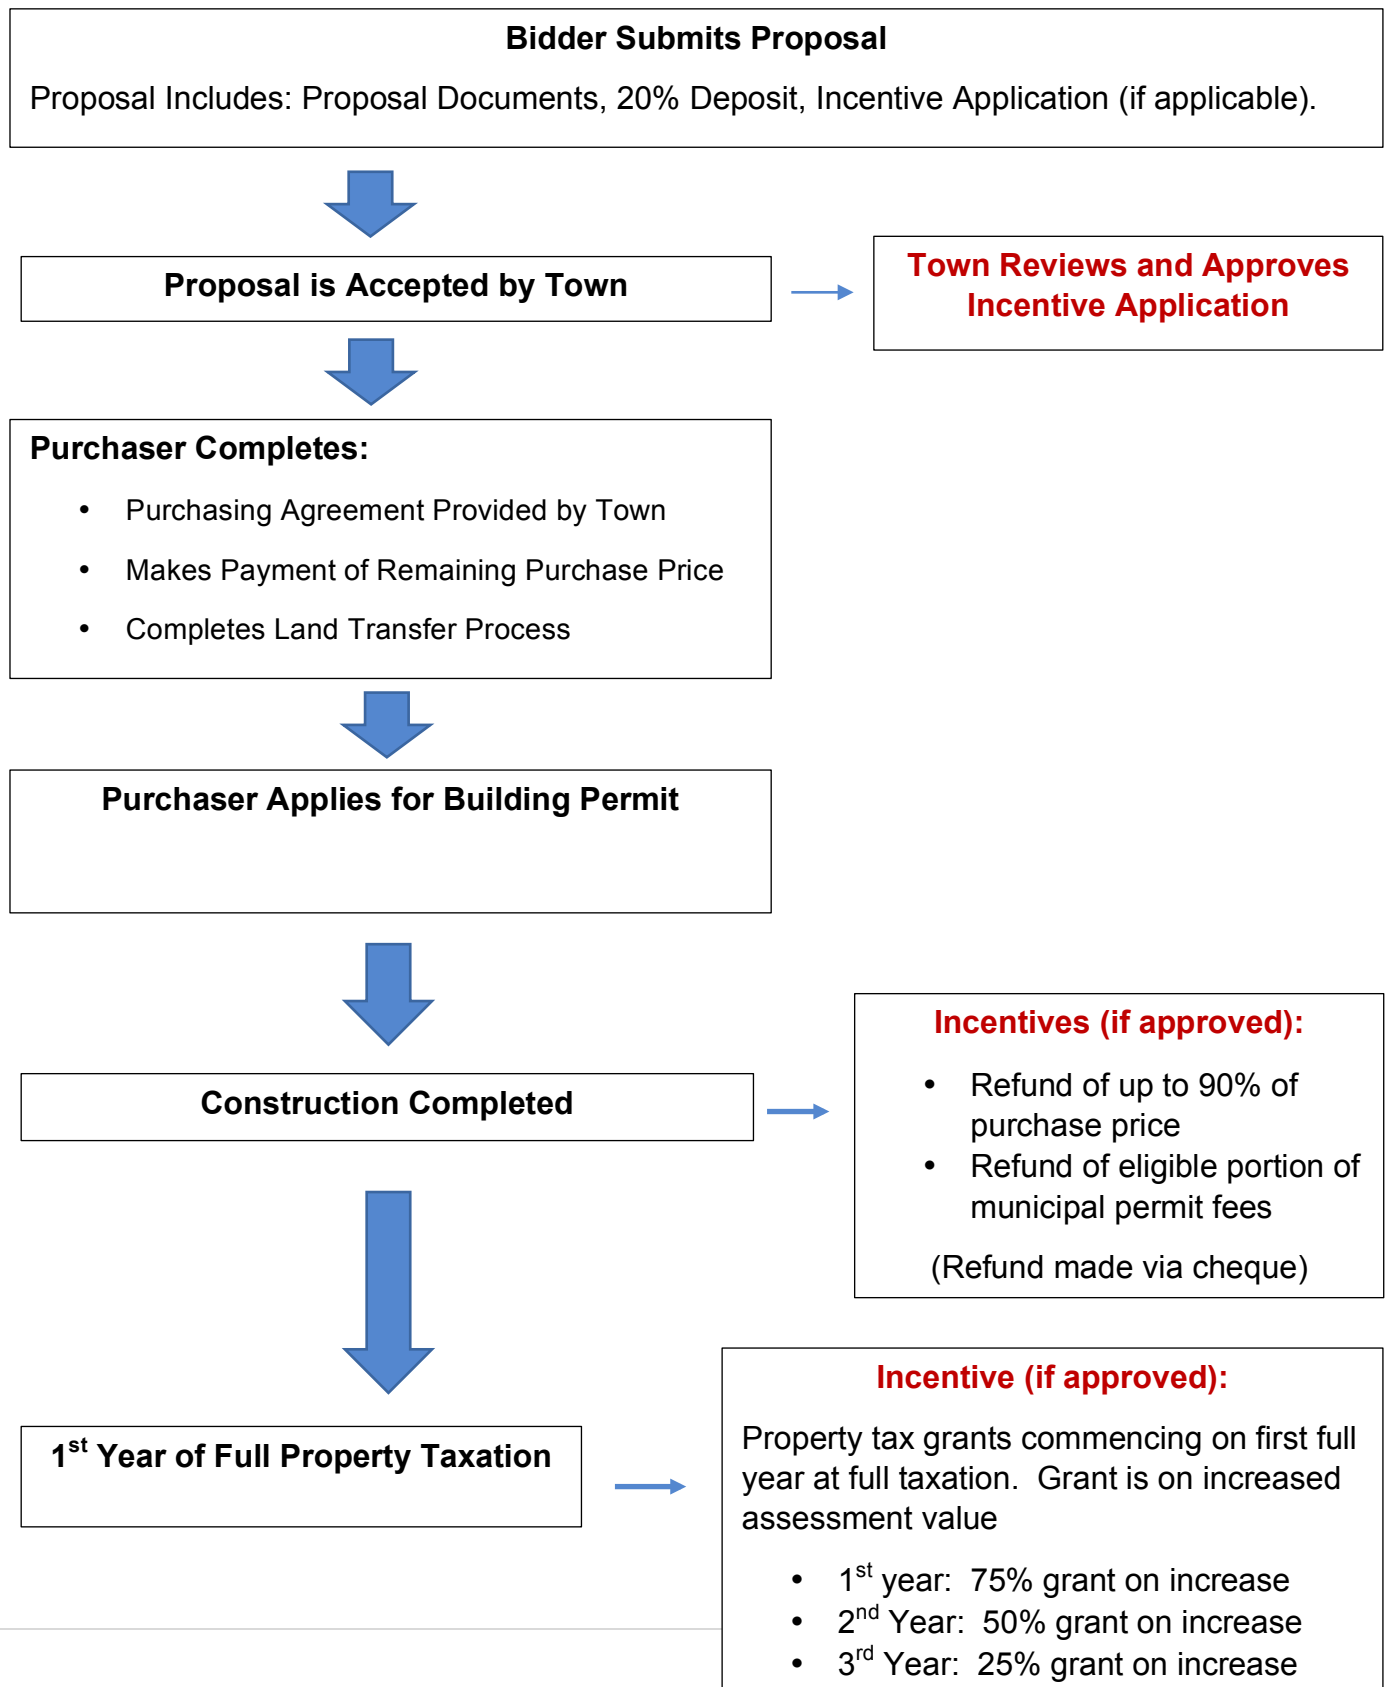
**Bidder Submits Proposal**

Proposal Includes: Proposal Documents, 20% Deposit, Incentive Application (if applicable).

**Proposal is Accepted by Town**

**Town Reviews and Approves Incentive Application**

**Purchaser Completes:**

- Purchasing Agreement Provided by Town
- Makes Payment of Remaining Purchase Price
- Completes Land Transfer Process

**Purchaser Applies for Building Permit**

**Construction Completed**

**Incentives (if approved):**

- Refund of up to 90% of purchase price
- Refund of eligible portion of municipal permit fees

(Refund made via cheque)

**1$^{st}$ Year of Full Property Taxation**

**Incentive (if approved):**

Property tax grants commencing on first full year at full taxation. Grant is on increased assessment value

- 1$^{st}$ year: 75% grant on increase
- 2$^{nd}$ Year: 50% grant on increase
- 3$^{rd}$ Year: 25% grant on increase